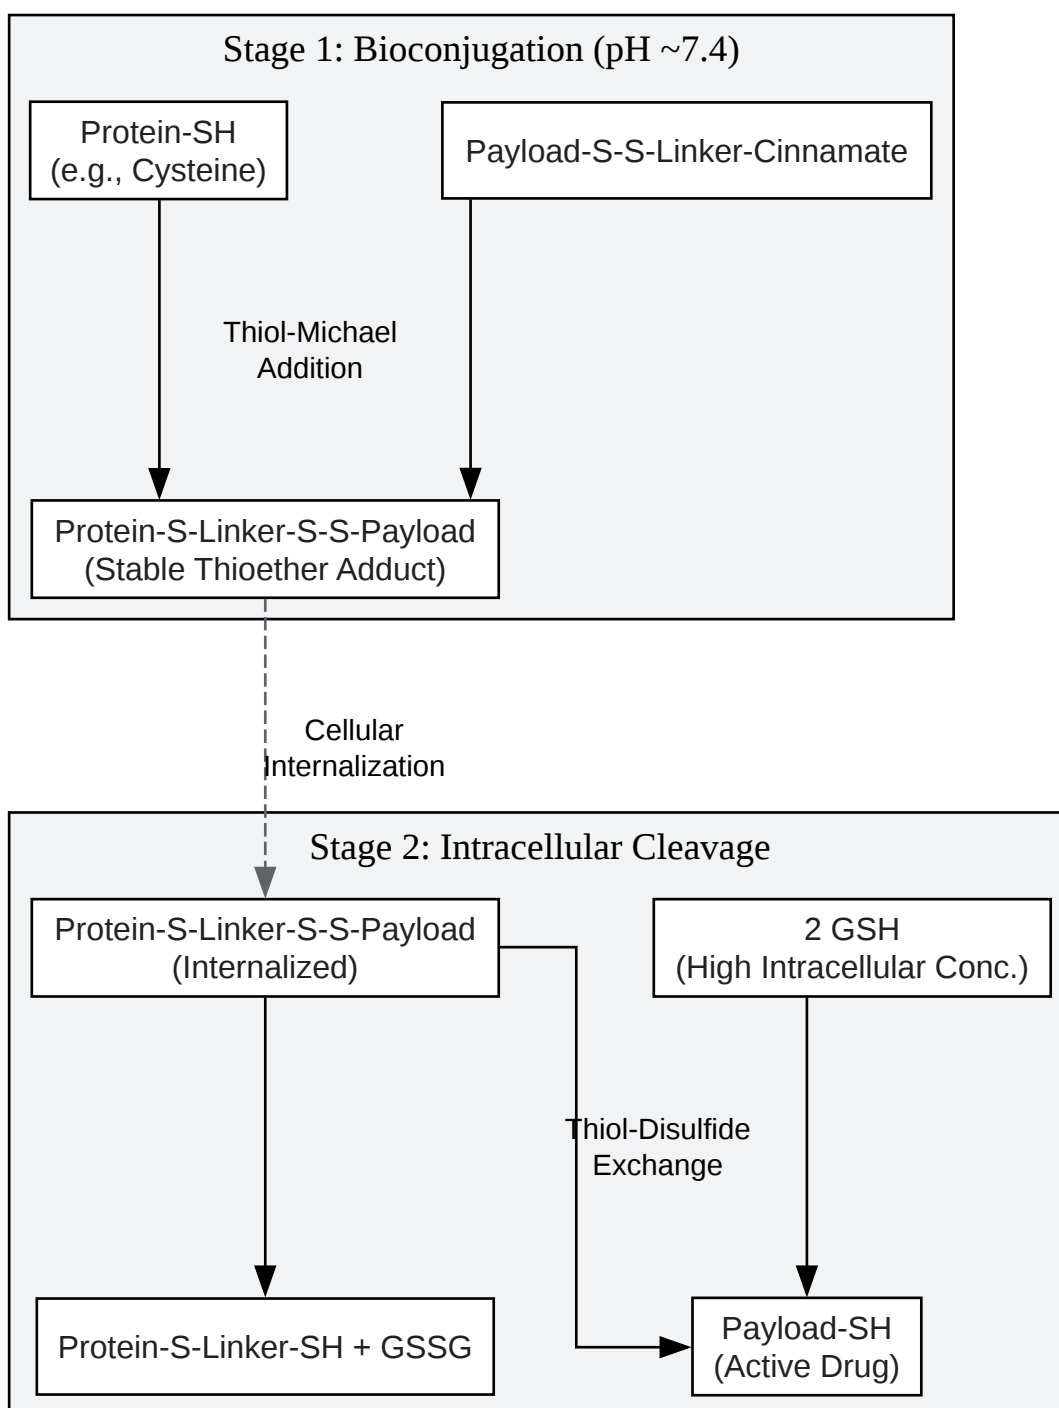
Stage 1: Bioconjugation (pH ~7.4)

Protein-SH
(e.g., Cysteine)

Payload-S-S-Linker-Cinnamate

Thiol-Michael Addition

Protein-S-Linker-S-S-Payload
(Stable Thioether Adduct)

Cellular Internalization

Stage 2: Intracellular Cleavage

Protein-S-Linker-S-S-Payload
(Internalized)

2 GSH
(High Intracellular Conc.)

Thiol-Disulfide Exchange

Protein-S-Linker-SH + GSSG

Payload-SH
(Active Drug)